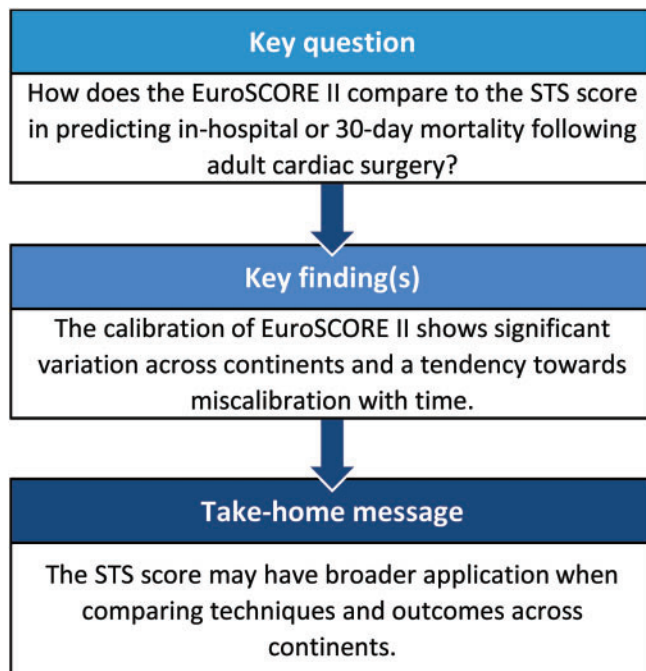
Key question

How does the EuroSCORE II compare to the STS score in predicting in-hospital or 30-day mortality following adult cardiac surgery?

Key finding(s)

The calibration of EuroSCORE II shows significant variation across continents and a tendency towards miscalibration with time.

Take-home message

The STS score may have broader application when comparing techniques and outcomes across continents.